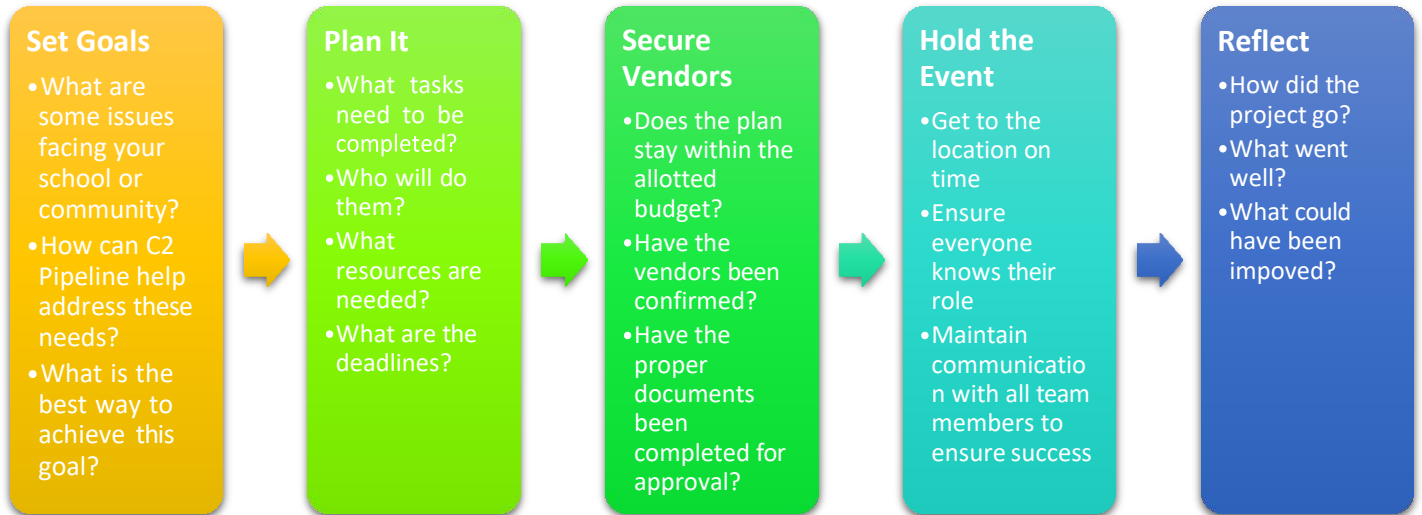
Set Goals
•What are some issues facing your school or community?
•How can C2 Pipeline help address these needs?
•What is the best way to achieve this goal?

Plan It
•What tasks need to be completed?
•Who will do them?
•What resources are needed?
•What are the deadlines?

Secure Vendors
•Does the plan stay within the allotted budget?
•Have the vendors been confirmed?
•Have the proper documents been completed for approval?

Hold the Event
•Get to the location on time
•Ensure everyone knows their role
•Maintain communication with all team members to ensure success

Reflect
•How did the project go?
•What went well?
•What could have been impoved?